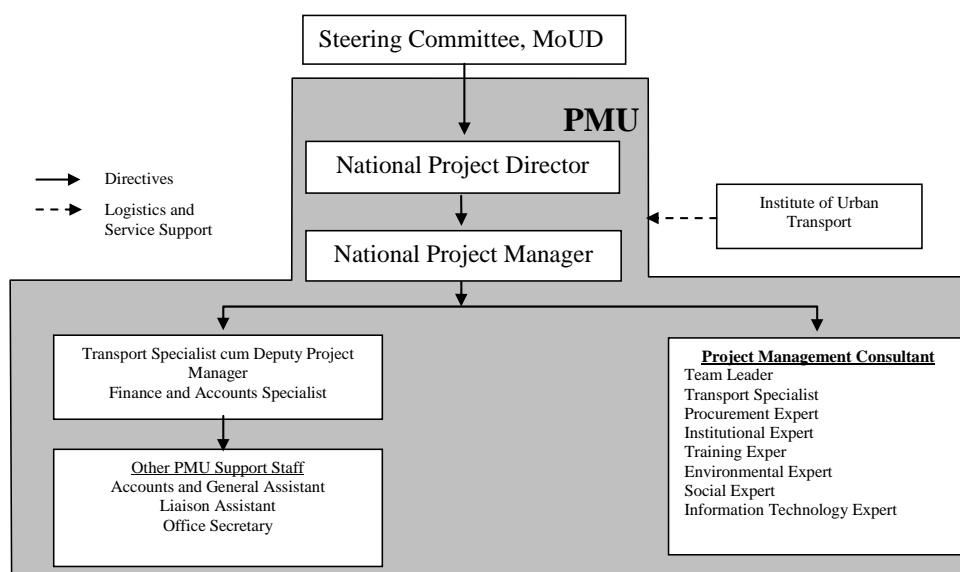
Steering Committee, MoUD

PMU

Directives

Logistics and Service Support

National Project Director

Institute of Urban Transport

National Project Manager

Transport Specialist cum Deputy Project Manager
Finance and Accounts Specialist

Other PMU Support Staff
Accounts and General Assistant
Liaison Assistant
Office Secretary

Project Management Consultant
Team Leader
Transport Specialist
Procurement Expert
Institutional Expert
Training Exper
Environmental Expert
Social Expert
Information Technology Expert